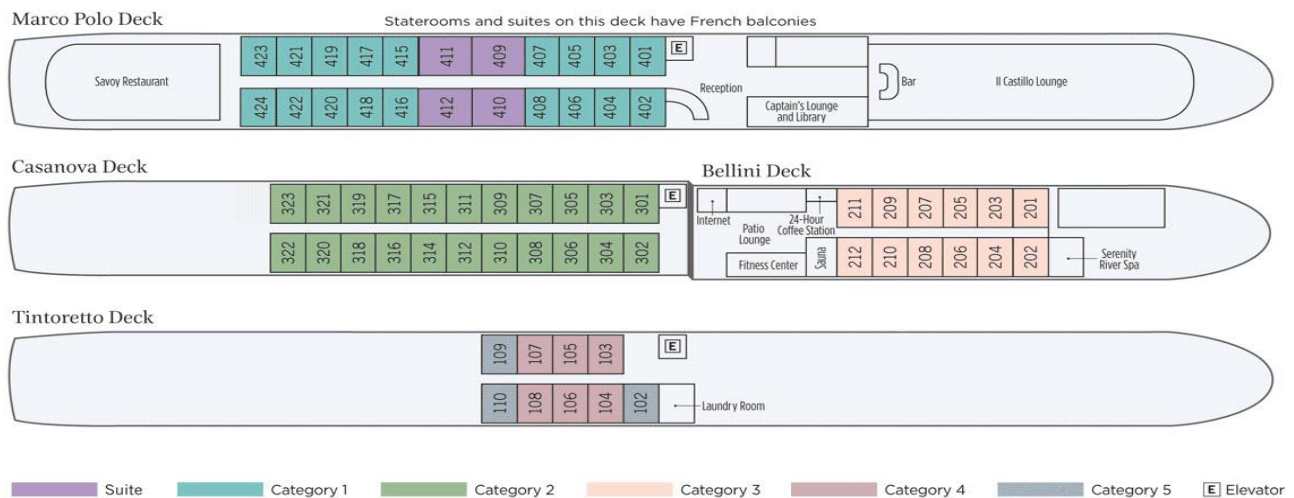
Marco Polo Deck

Staterooms and suites on this deck have French balconies

Savoy Restaurant

423 421 419 417 415 411 409 407 405 403 401 E

424 422 420 418 416 412 410 408 406 404 402

Reception

Captain's Lounge and Library

Bar

Il Castillo Lounge

Casanova Deck

323 321 319 317 315 311 309 307 305 303 301 E

322 320 318 316 314 312 310 308 306 304 302

Bellini Deck

Internet

Patio Lounge

24-Hour Coffee Station

211 209 207 205 203 201

Fitness Center

Sauna

212 210 208 206 204 202

Serenity River Spa

Tintoretto Deck

109 107 105 103 E

110 108 106 104 102

Laundry Room

Suite Category 1 Category 2 Category 3 Category 4 Category 5 E Elevator